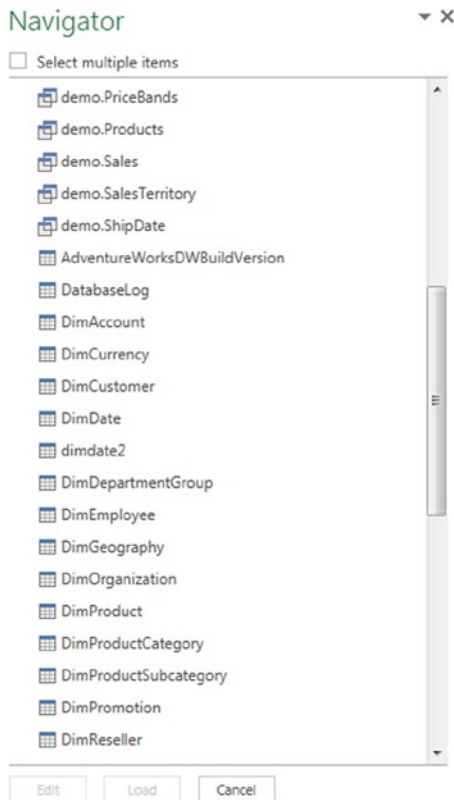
Navigator

Select multiple items

demo.PriceBands
demo.Products
demo.Sales
demo.SalesTerritory
demo.ShipDate
AdventureWorksDWBuildVersion
DatabaseLog
DimAccount
DimCurrency
DimCustomer
DimDate
dimdate2
DimDepartmentGroup
DimEmployee
DimGeography
DimOrganization
DimProduct
DimProductCategory
DimProductSubcategory
DimPromotion
DimReseller

Edit
Load
Cancel